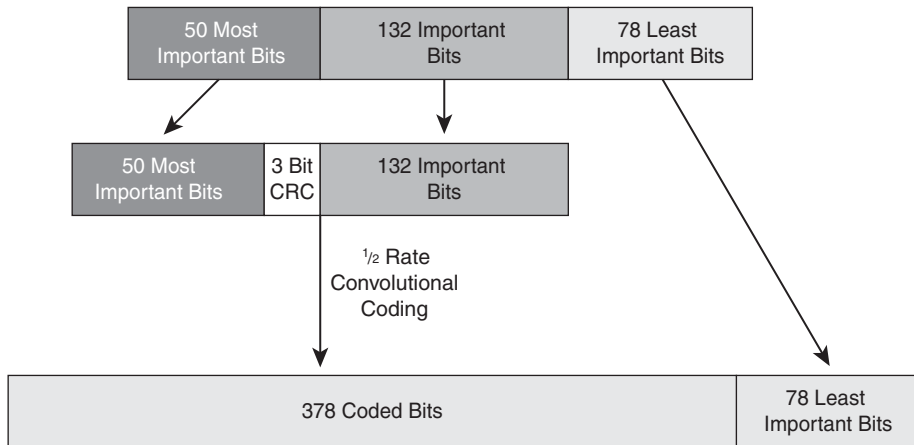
50 Most Important Bits

132 Important Bits

78 Least Important Bits

50 Most Important Bits

3 Bit CRC

132 Important Bits

$\frac{1}{2}$ Rate Convolutional Coding

378 Coded Bits

78 Least Important Bits